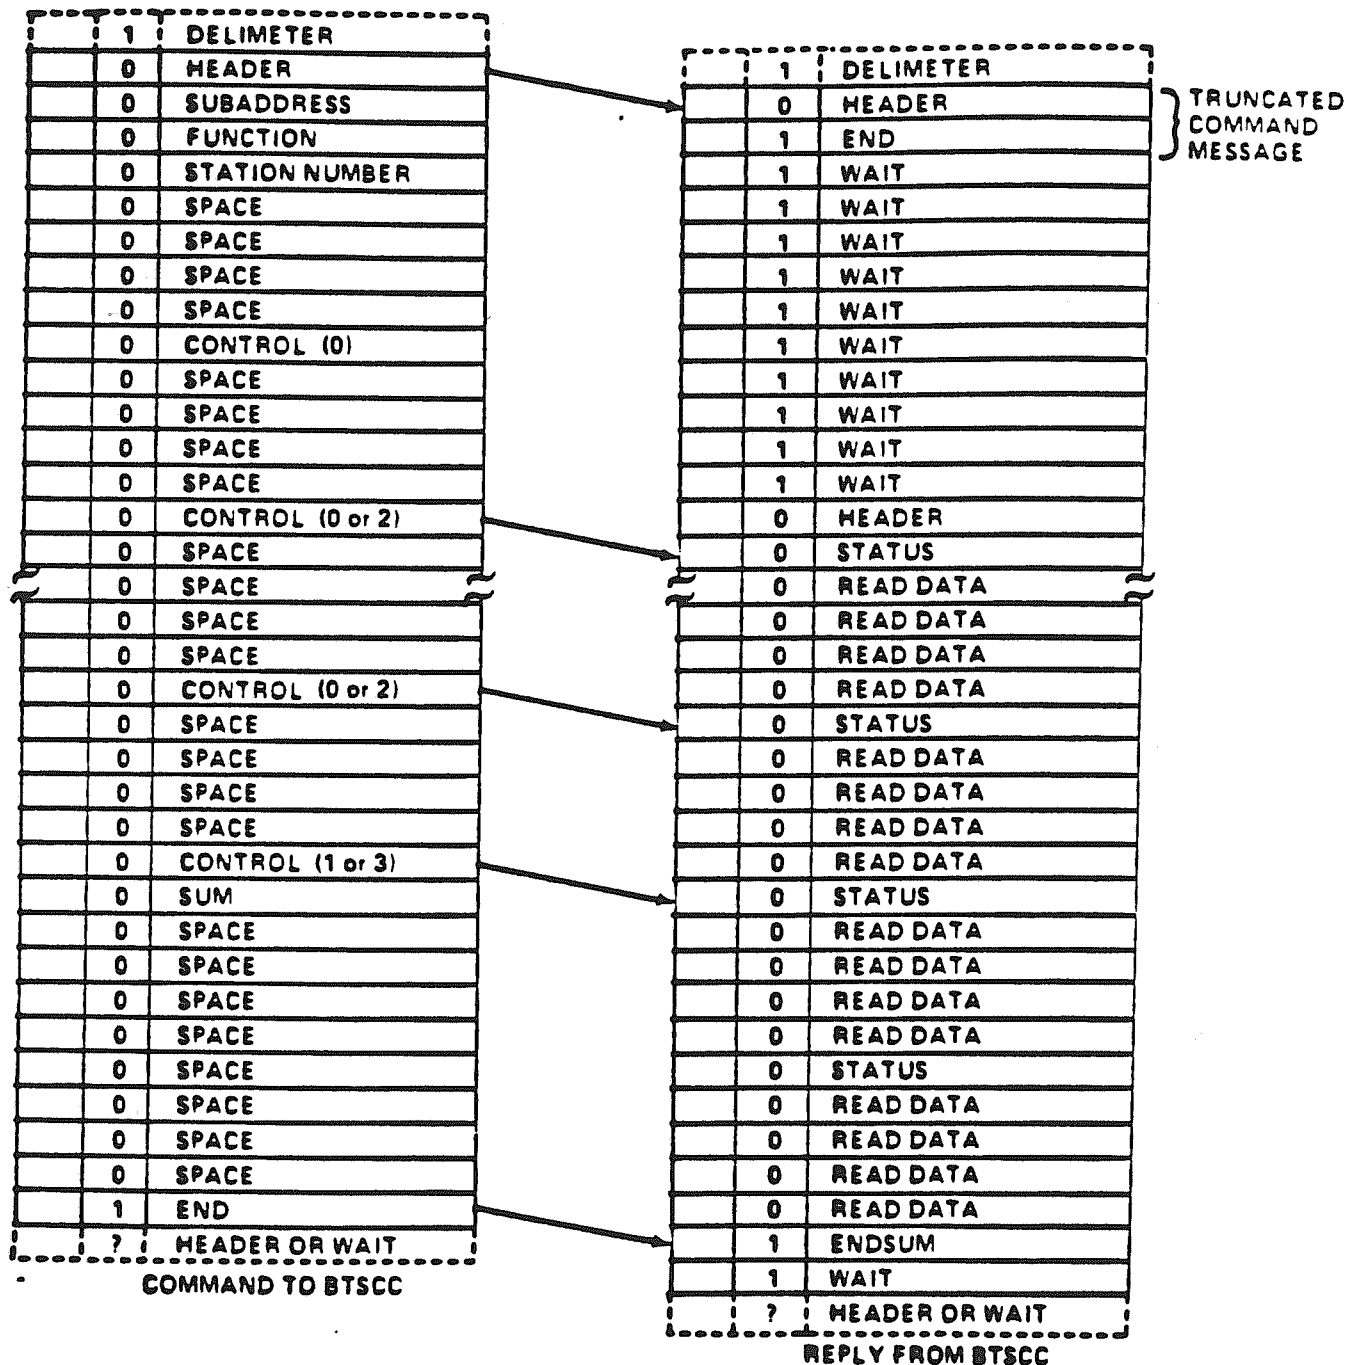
| | 1 | DELIMETER |
|---|---|---|
| | 0 | HEADER |
| | 0 | SUBADDRESS |
| | 0 | FUNCTION |
| | 0 | STATION NUMBER |
| | 0 | SPACE |
| | 0 | SPACE |
| | 0 | SPACE |
| | 0 | SPACE |
| | 0 | CONTROL (0) |
| | 0 | SPACE |
| | 0 | SPACE |
| | 0 | SPACE |
| | 0 | SPACE |
| | 0 | CONTROL (0 or 2) |
| | 0 | SPACE |
| | 0 | SPACE |
| | 0 | SPACE |
| | 0 | SPACE |
| | 0 | CONTROL (0 or 2) |
| | 0 | SPACE |
| | 0 | SPACE |
| | 0 | SPACE |
| | 0 | SPACE |
| | 0 | CONTROL (1 or 3) |
| | 0 | SUM |
| | 0 | SPACE |
| | 0 | SPACE |
| | 0 | SPACE |
| | 0 | SPACE |
| | 0 | SPACE |
| | 0 | SPACE |
| | 0 | SPACE |
| | 0 | SPACE |
| | 1 | END |
| | ? | HEADER OR WAIT |

COMMAND TO BTSCC

| | 1 | DELIMETER |
|---|---|---|
| | 0 | HEADER |
| | 1 | END |
| | 1 | WAIT |
| | 1 | WAIT |
| | 1 | WAIT |
| | 1 | WAIT |
| | 1 | WAIT |
| | 1 | WAIT |
| | 1 | WAIT |
| | 1 | WAIT |
| | 1 | WAIT |
| | 1 | WAIT |
| | 0 | HEADER |
| | 0 | STATUS |
| | 0 | READ DATA |
| | 0 | READ DATA |
| | 0 | READ DATA |
| | 0 | READ DATA |
| | 0 | STATUS |
| | 0 | READ DATA |
| | 0 | READ DATA |
| | 0 | READ DATA |
| | 0 | READ DATA |
| | 0 | STATUS |
| | 0 | READ DATA |
| | 0 | READ DATA |
| | 0 | READ DATA |
| | 0 | READ DATA |
| | 0 | STATUS |
| | 0 | READ DATA |
| | 0 | READ DATA |
| | 0 | READ DATA |
| | 0 | READ DATA |
| | 1 | ENDSUM |
| | 1 | WAIT |
| | ? | HEADER OR WAIT |

TRUNCATED COMMAND MESSAGE

REPLY FROM BTSCC